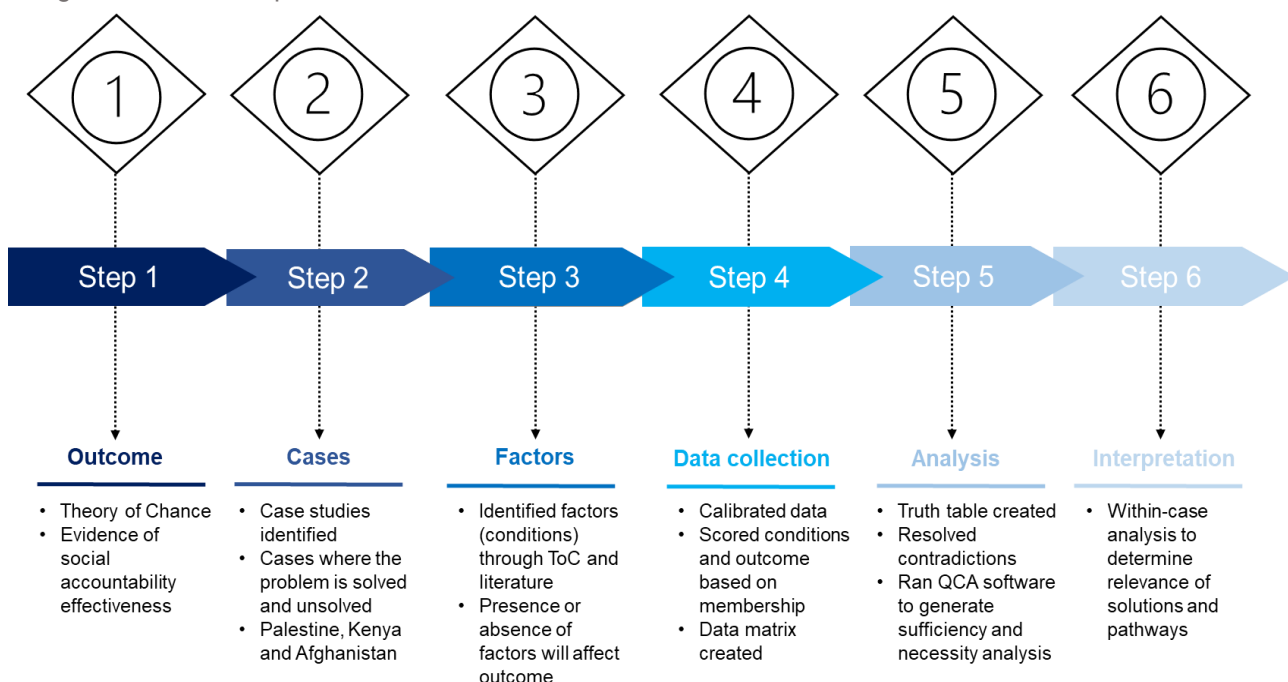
1

2

3

4

5

6

Step 1

Step 2

Step 3

Step 4

Step 5

Step 6

**Outcome**
- Theory of Chance
- Evidence of social accountability effectiveness

**Cases**
- Case studies identified
- Cases where the problem is solved and unsolved
- Palestine, Kenya and Afghanistan

**Factors**
- Identified factors (conditions) through ToC and literature
- Presence or absence of factors will affect outcome

**Data collection**
- Calibrated data
- Scored conditions and outcome based on membership
- Data matrix created

**Analysis**
- Truth table created
- Resolved contradictions
- Ran QCA software to generate sufficiency and necessity analysis

**Interpretation**
- Within-case analysis to determine relevance of solutions and pathways